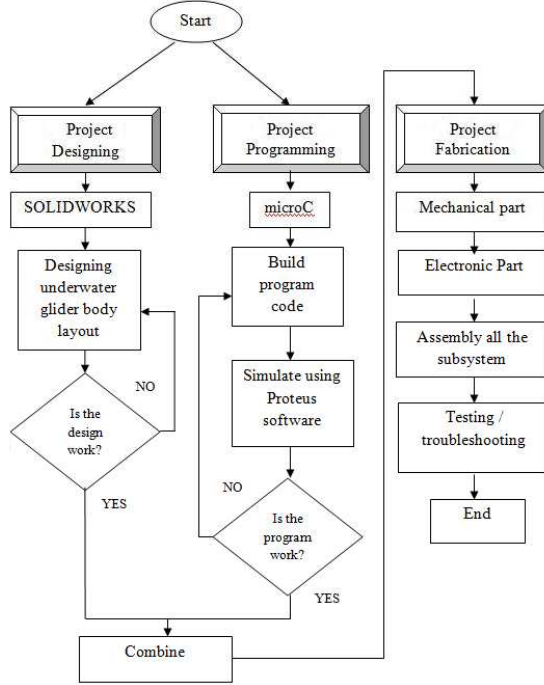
Start

Project Designing

SOLIDWORKS

Designing underwater glider body layout

NO

Is the design work?

YES

Project Programming

microC

Build program code

Simulate using Proteus software

NO

Is the program work?

YES

Combine

Project Fabrication

Mechanical part

Electronic Part

Assembly all the subsystem

Testing / troubleshooting

End